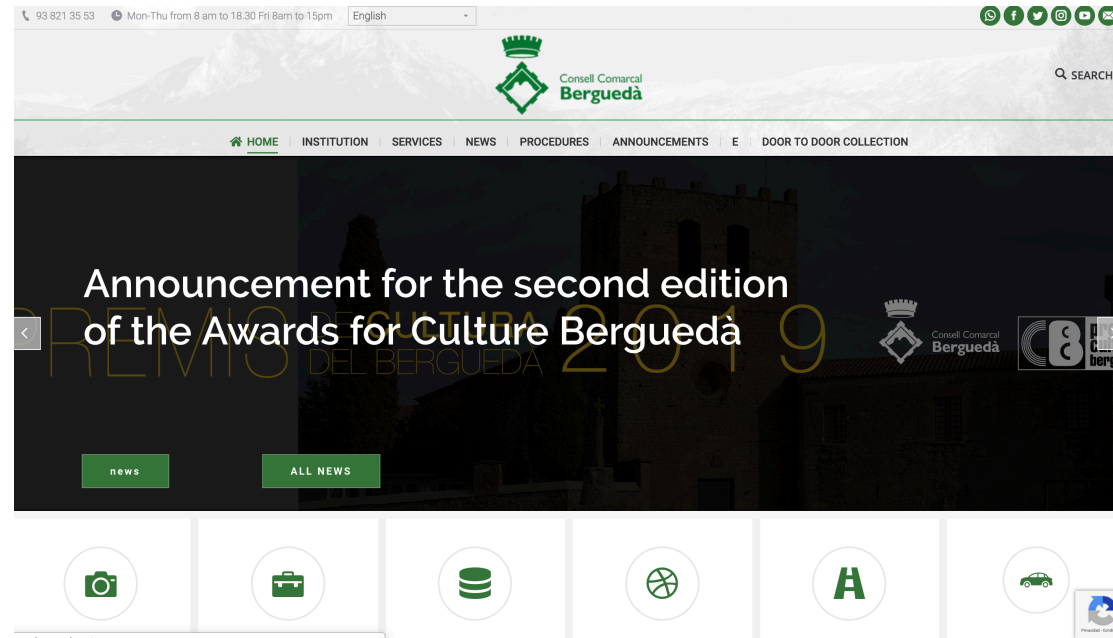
93 821 35 53 Mon-Thu from 8 am to 18.30 Fri 8am to 15pm English

Consell Comarcal
Berguedà

SEARCH

HOME | INSTITUTION | SERVICES | NEWS | PROCEDURES | ANNOUNCEMENTS | E | DOOR TO DOOR COLLECTION

Announcement for the second edition of the Awards for Culture Berguedà

PREMIS DE CULTURA DEL BERGUEDÀ 2019

Consell Comarcal
Berguedà

news

ALL NEWS